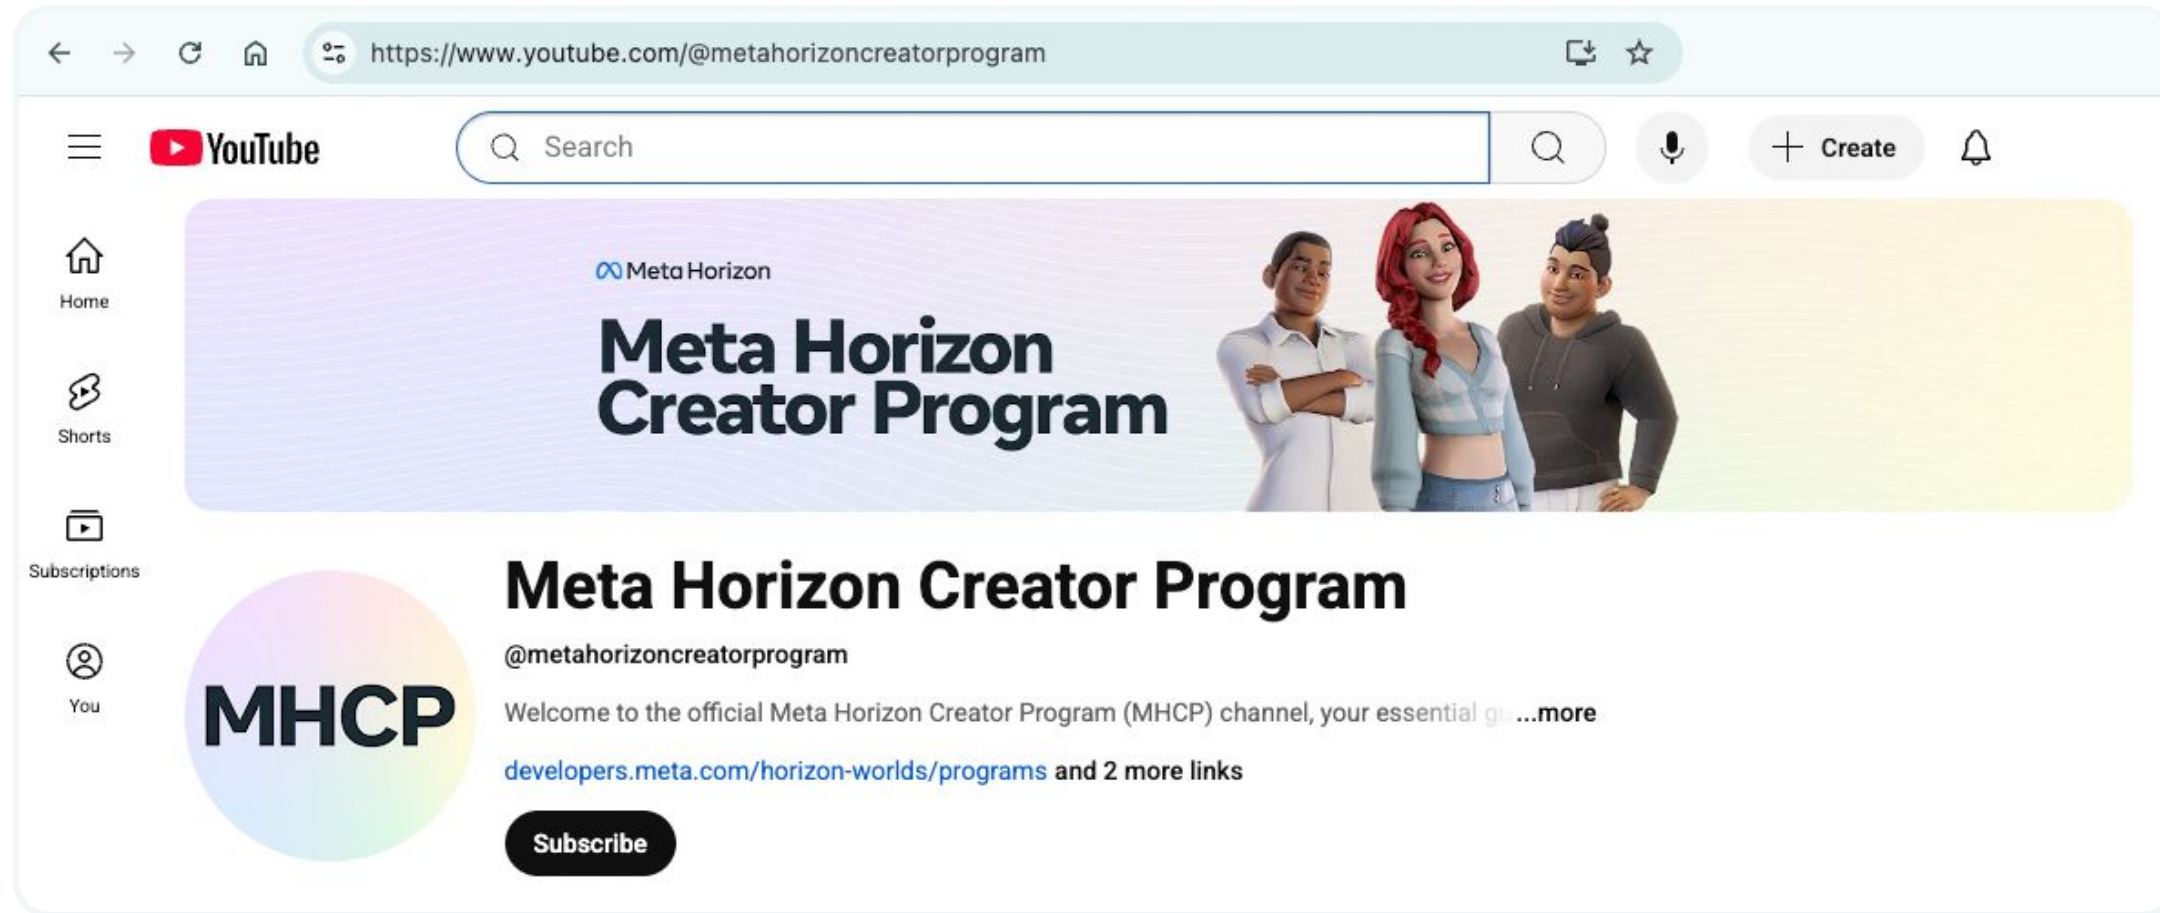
https://www.youtube.com/@metahorizoncreatorprogram

YouTube

Search

Create

Home

Shorts

Subscriptions

You

Meta Horizon

Meta Horizon Creator Program

MHCP

Meta Horizon Creator Program

@metahorizoncreatorprogram

Welcome to the official Meta Horizon Creator Program (MHCP) channel, your essential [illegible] ...more

developers.meta.com/horizon-worlds/programs and 2 more links

Subscribe